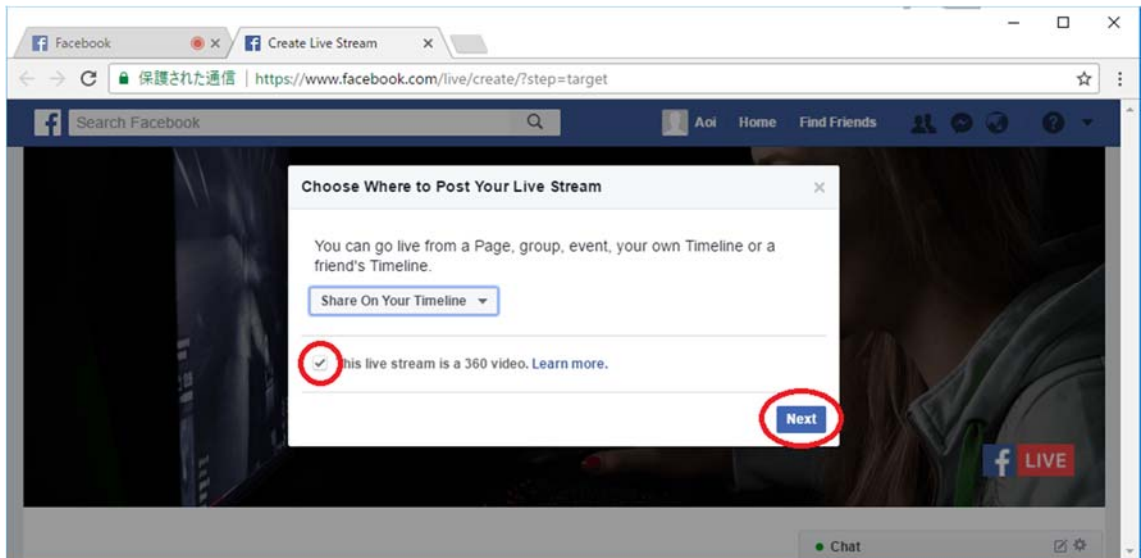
Facebook ×
Create Live Stream ×

保護された通信 | https://www.facebook.com/live/create/?step=target

Search Facebook
Aoi Home Find Friends

Choose Where to Post Your Live Stream ×

You can go live from a Page, group, event, your own Timeline or a friend's Timeline.

Share On Your Timeline ▾

This live stream is a 360 video. Learn more.

Next

LIVE

Chat